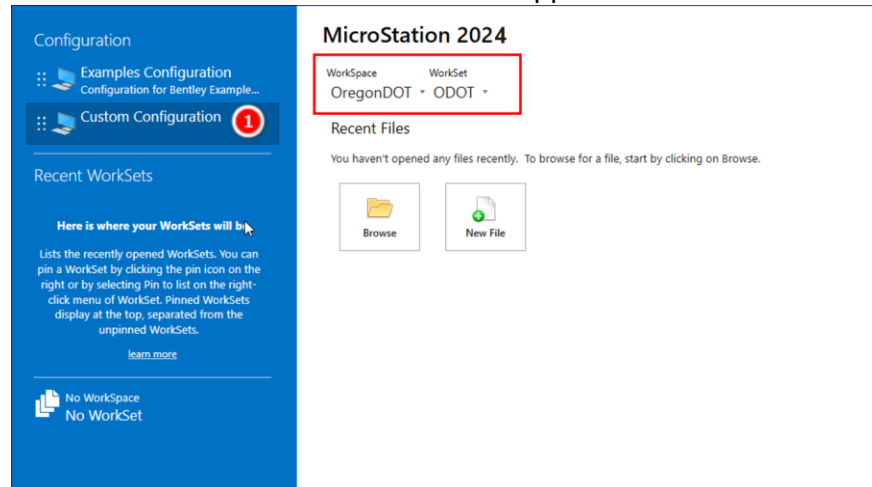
Configuration

Examples Configuration
Configuration for Bentley Example...

Custom Configuration

1

Recent WorkSets

Here is where your WorkSets will b

Lists the recently opened WorkSets. You can pin a WorkSet by clicking the pin icon on the right or by selecting Pin to list on the right-click menu of WorkSet. Pinned WorkSets display at the top, separated from the unpinned WorkSets.

learn more

No WorkSpace
No WorkSet

MicroStation 2024

WorkSpace
OregonDOT

WorkSet
ODOT

Recent Files

You haven't opened any files recently. To browse for a file, start by clicking on Browse.

Browse

New File